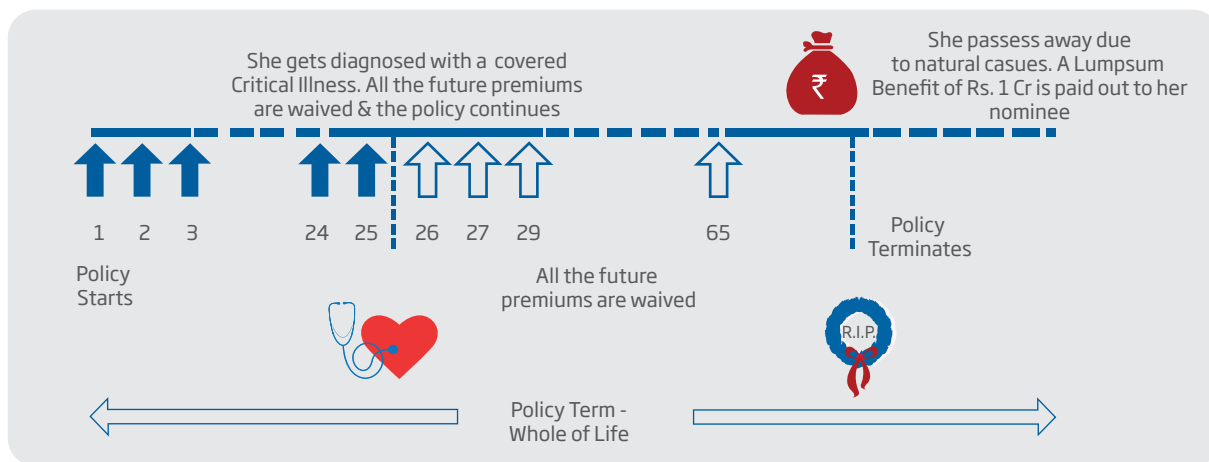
She gets diagnosed with a covered Critical Illness. All the future premiums are waived & the policy continues

₹

She passess away due to natural casues. A Lumpsum Benefit of Rs. 1 Cr is paid out to her nominee

1 2 3 24 25 26 27 29 65

Policy Starts

All the future premiums are waived

Policy Terminates

R.I.P.

Policy Term - Whole of Life